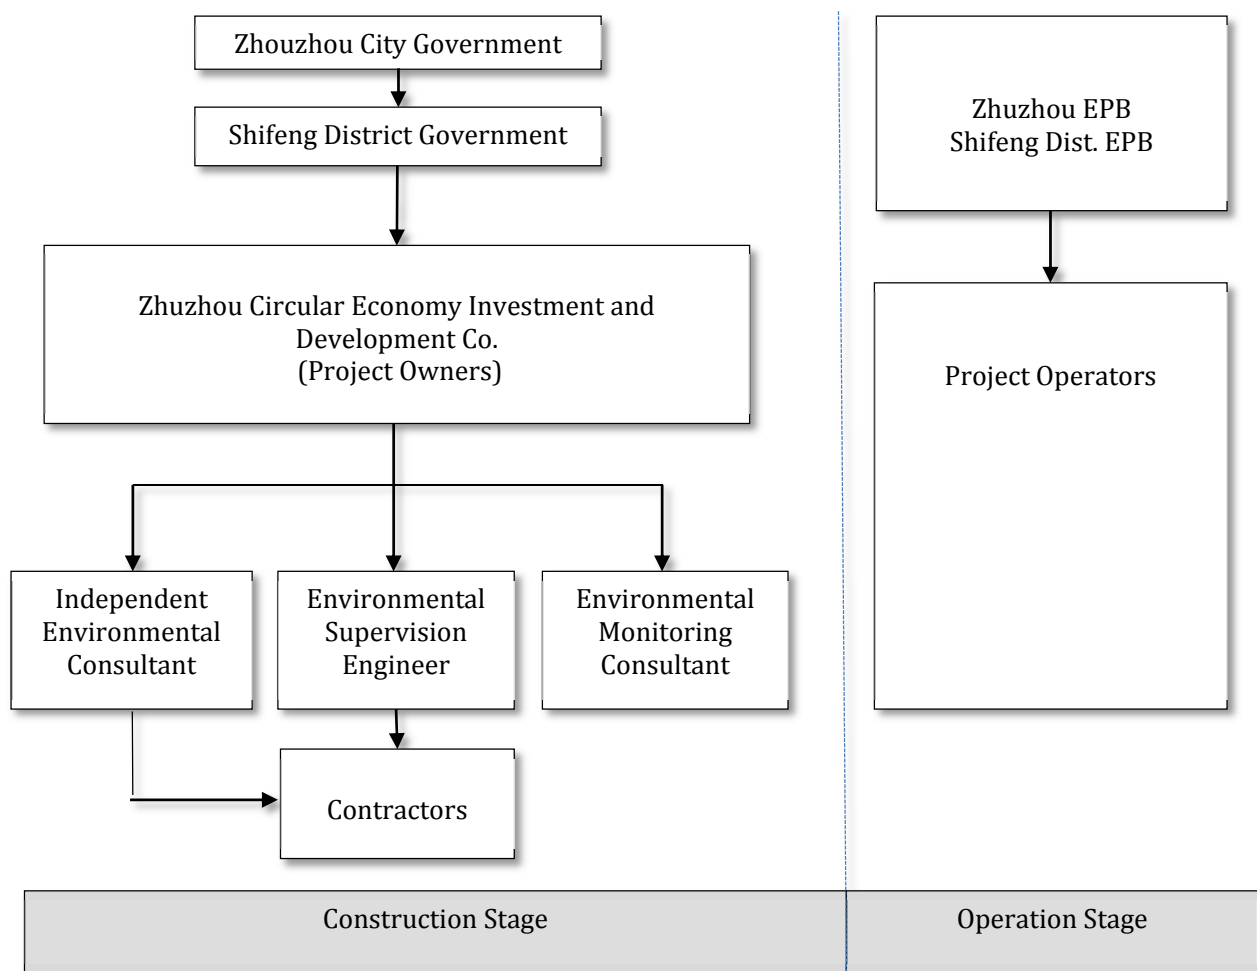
Zhouzhou City Government

Shifeng District Government

Zhuzhou Circular Economy Investment and Development Co.
(Project Owners)

Independent Environmental Consultant

Environmental Supervision Engineer

Environmental Monitoring Consultant

Contractors

Zhuzhou EPB
Shifeng Dist. EPB

Project Operators

Construction Stage

Operation Stage